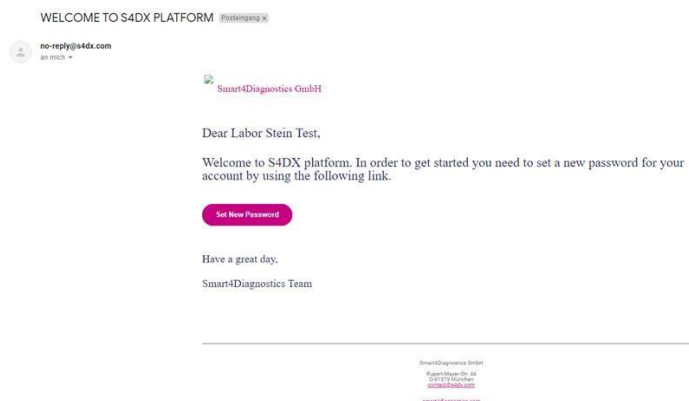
WELCOME TO S4DX PLATFORM Posteingang ×

no-reply@s4dx.com
an mich

Smart4Diagnostics GmbH

Dear Labor Stein Test,

Welcome to S4DX platform. In order to get started you need to set a new password for your account by using the following link.

Set New Password

Have a great day,

Smart4Diagnostics Team

Smart4Diagnostics GmbH

Rupert-Mayer-Str. 44
D-81379 München
contact@s4dx.com

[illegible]